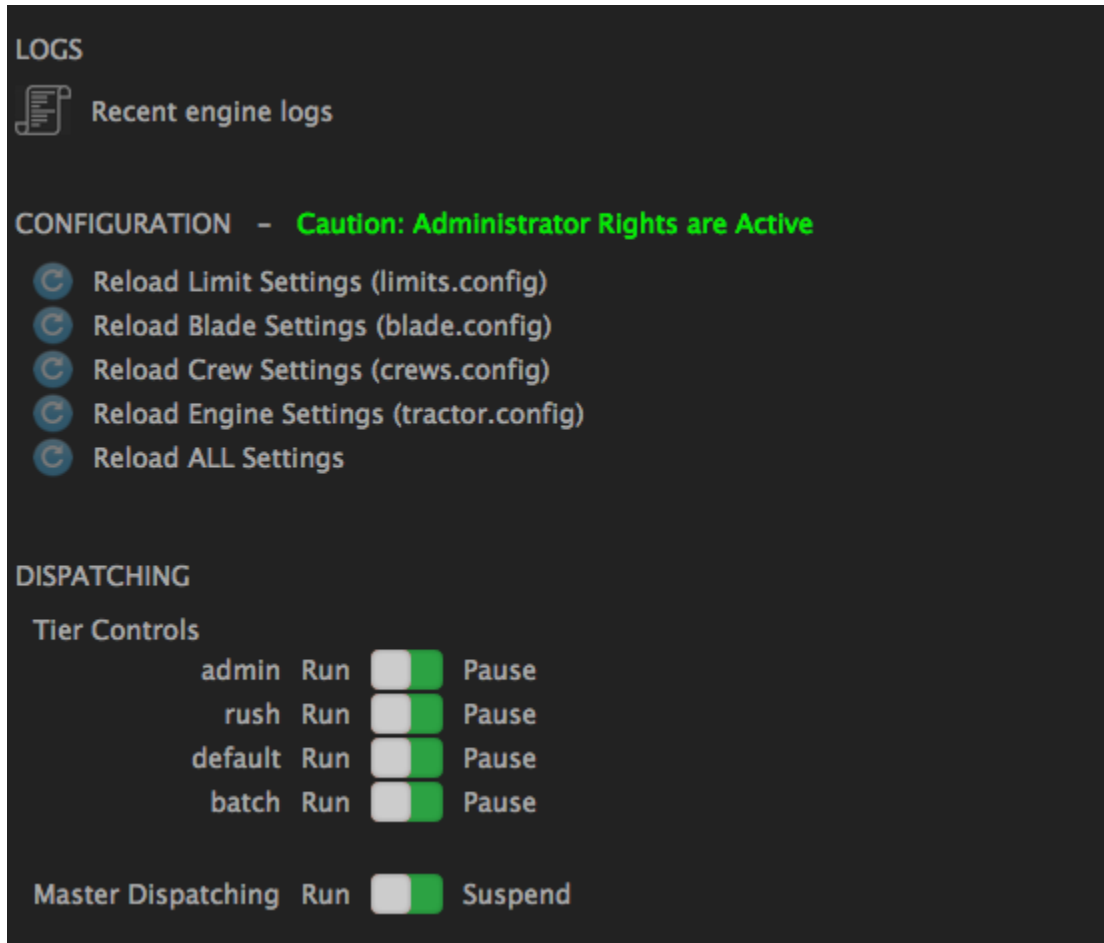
LOGS

Recent engine logs

CONFIGURATION – Caution: Administrator Rights are Active

Reload Limit Settings (limits.config)
Reload Blade Settings (blade.config)
Reload Crew Settings (crews.config)
Reload Engine Settings (tractor.config)
Reload ALL Settings

DISPATCHING

Tier Controls
admin Run Pause
rush Run Pause
default Run Pause
batch Run Pause

Master Dispatching Run Suspend